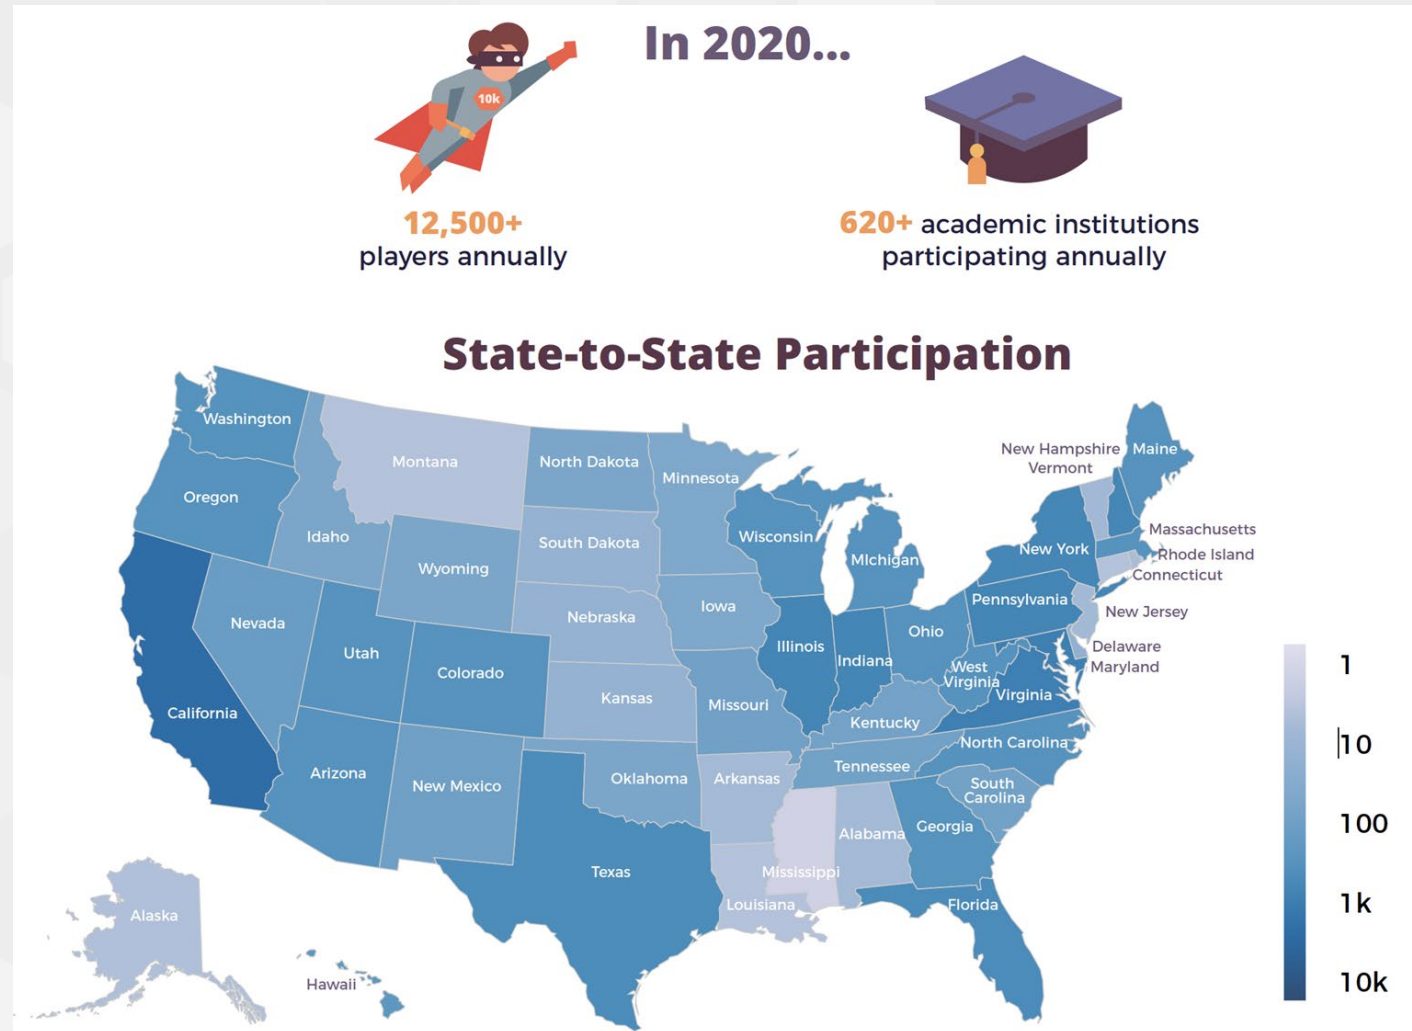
In 2020...

10k

12,500+
players annually

620+ academic institutions participating annually

State-to-State Participation

Washington
Oregon
California
Nevada
Idaho
Montana
Wyoming
Utah
Arizona
Colorado
New Mexico
North Dakota
South Dakota
Nebraska
Kansas
Oklahoma
Texas
Minnesota
Iowa
Missouri
Arkansas
Louisiana
Mississippi
Wisconsin
Illinois
Michigan
Indiana
Ohio
Kentucky
Tennessee
Alabama
Georgia
Florida
South Carolina
North Carolina
Virginia
West Virginia
Pennsylvania
New York
New Hampshire
Vermont
Maine
Massachusetts
Rhode Island
Connecticut
New Jersey
Delaware
Maryland
Alaska
Hawaii

1
10
100
1k
10k